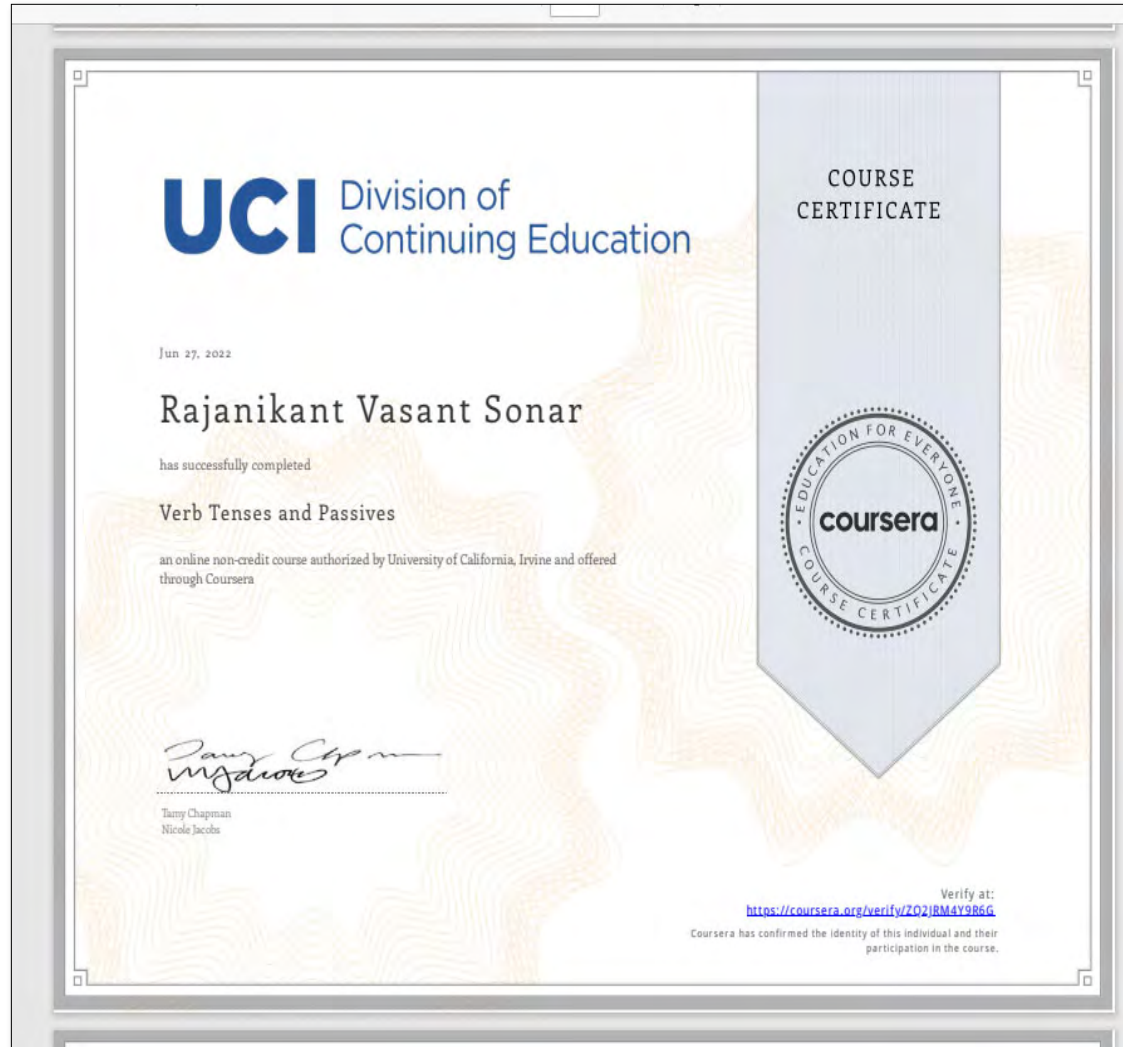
UCI Division of Continuing Education

COURSE CERTIFICATE

Jun 27, 2022

Rajanikant Vasant Sonar

has successfully completed

Verb Tenses and Passives

an online non-credit course authorized by University of California, Irvine and offered through Coursera

EDUCATION FOR EVERYONE coursera COURSE CERTIFICATE

Tamy Chapman
Nicole Jacobs

Verify at:
https://coursera.org/verify/ZQ2JRM4Y9R6G
Coursera has confirmed the identity of this individual and their participation in the course.